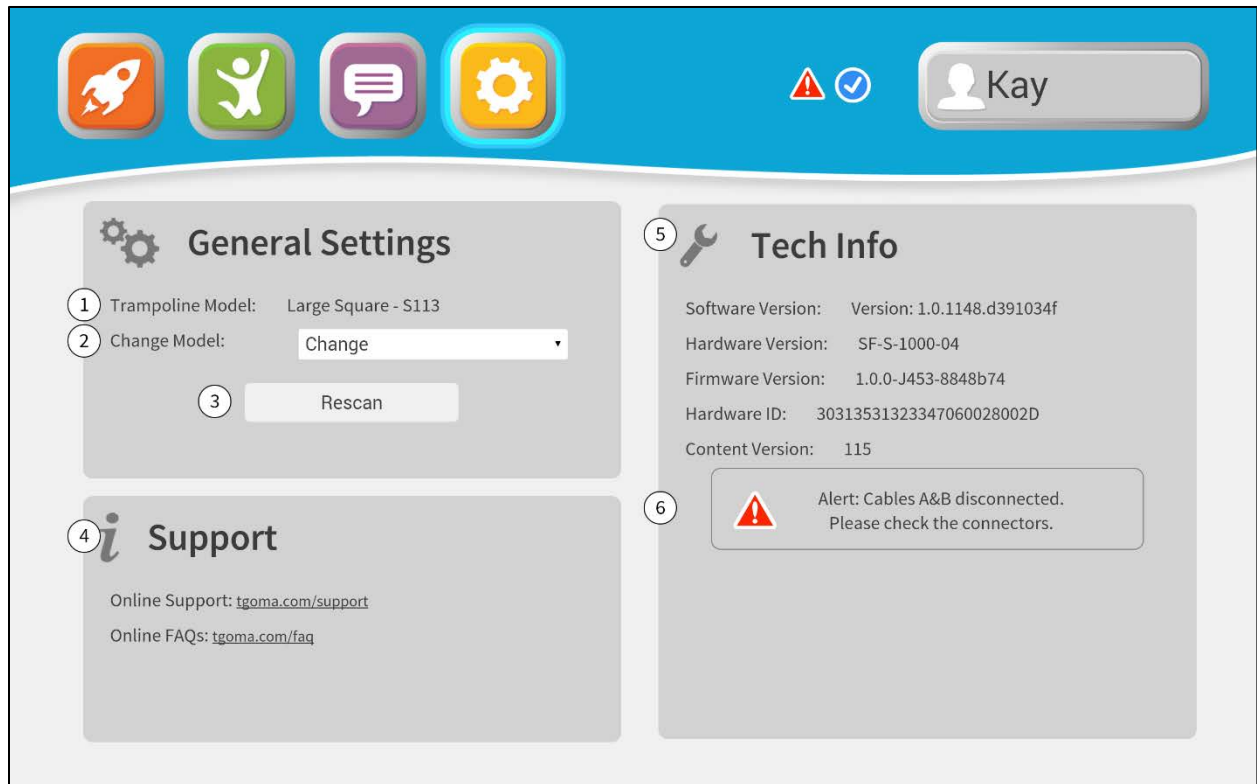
Kay

General Settings

1 Trampoline Model: Large Square - S113

2 Change Model: Change

3 Rescan

4 Support

Online Support: tgoma.com/support

Online FAQs: tgoma.com/faq

5 Tech Info

Software Version: Version: 1.0.1148.d391034f

Hardware Version: SF-S-1000-04

Firmware Version: 1.0.0-J453-8848b74

Hardware ID: 303135313233470600028002D

Content Version: 115

6 Alert: Cables A&B disconnected. Please check the connectors.